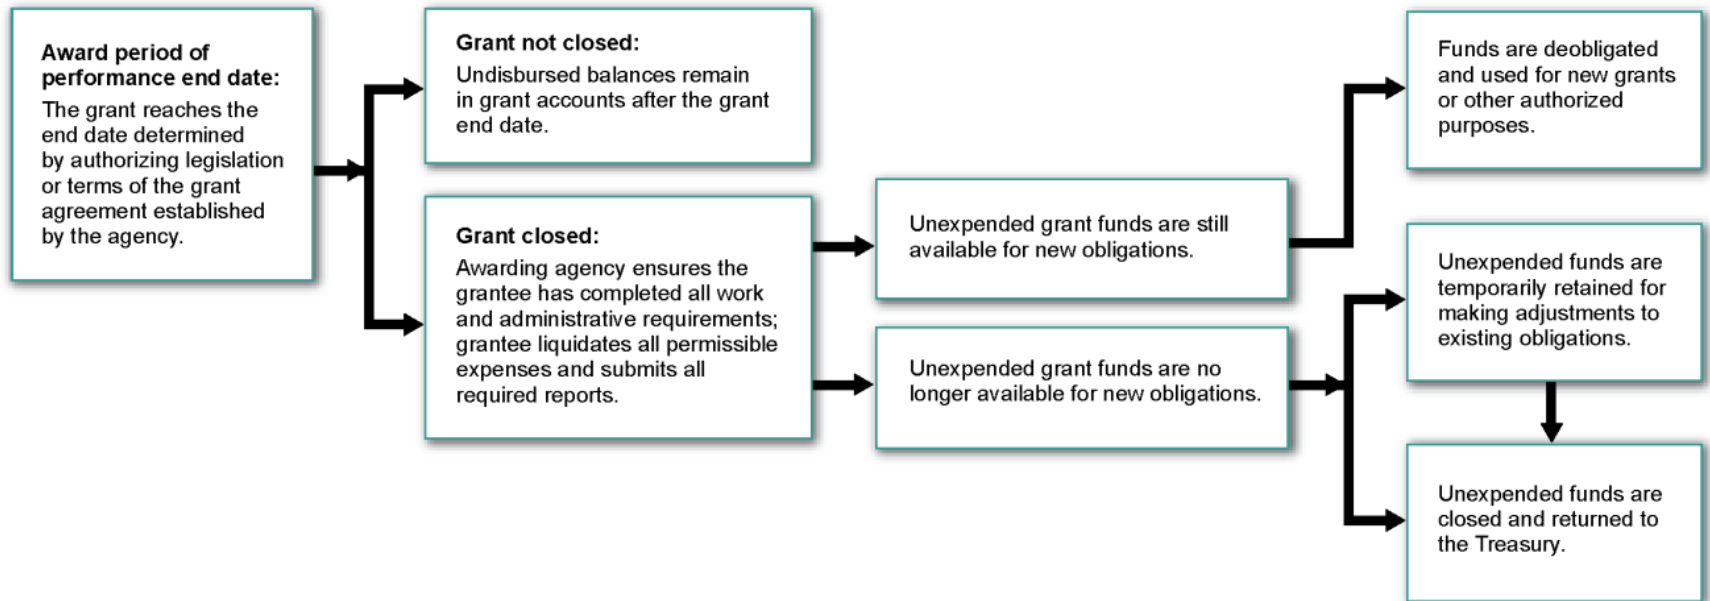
**Award period of performance end date:**
The grant reaches the end date determined by authorizing legislation or terms of the grant agreement established by the agency.

**Grant not closed:**
Undisbursed balances remain in grant accounts after the grant end date.

**Grant closed:**
Awarding agency ensures the grantee has completed all work and administrative requirements; grantee liquidates all permissible expenses and submits all required reports.

Unexpended grant funds are still available for new obligations.

Unexpended grant funds are no longer available for new obligations.

Funds are deobligated and used for new grants or other authorized purposes.

Unexpended funds are temporarily retained for making adjustments to existing obligations.

Unexpended funds are closed and returned to the Treasury.